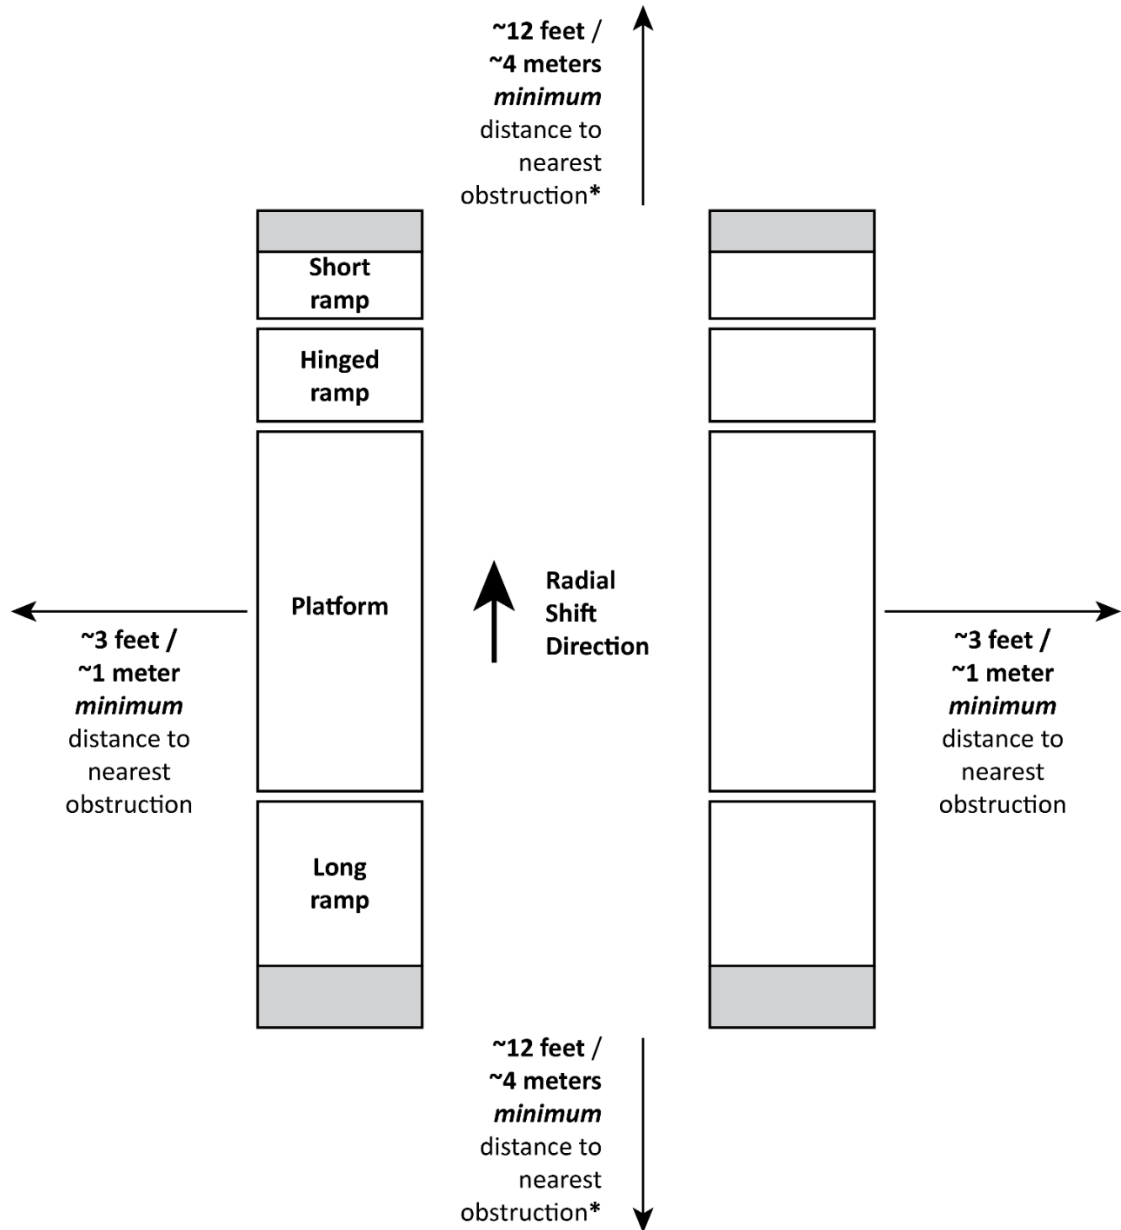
~12 feet / ~4 meters *minimum* distance to nearest obstruction*

Short ramp

Hinged ramp

Platform

Radial Shift Direction

~3 feet / ~1 meter *minimum* distance to nearest obstruction

~3 feet / ~1 meter *minimum* distance to nearest obstruction

Long ramp

~12 feet / ~4 meters *minimum* distance to nearest obstruction*